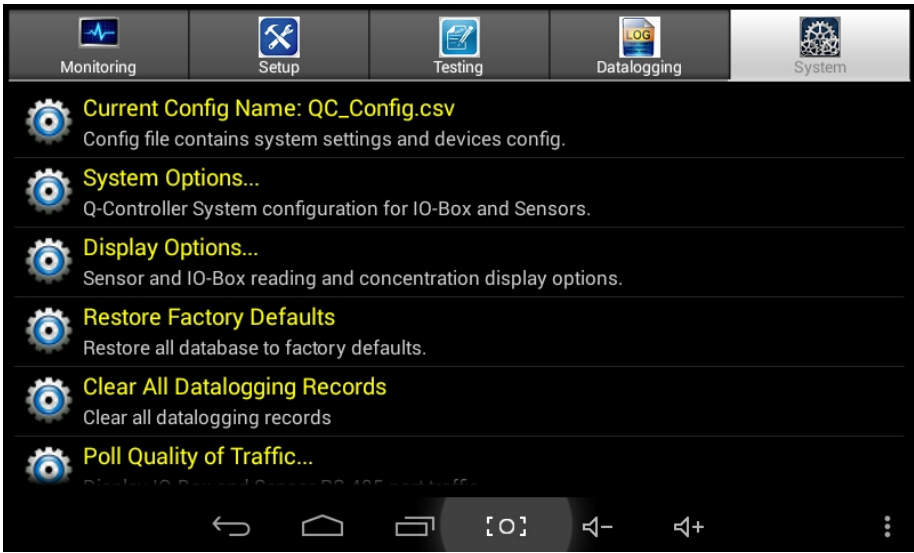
Monitoring
Setup
Testing
LOG
Datalogging
System

Current Config Name: QC_Config.csv
Config file contains system settings and devices config.

System Options...
Q-Controller System configuration for IO-Box and Sensors.

Display Options...
Sensor and IO-Box reading and concentration display options.

Restore Factory Defaults
Restore all database to factory defaults.

Clear All Datalogging Records
Clear all datalogging records

Poll Quality of Traffic...
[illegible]